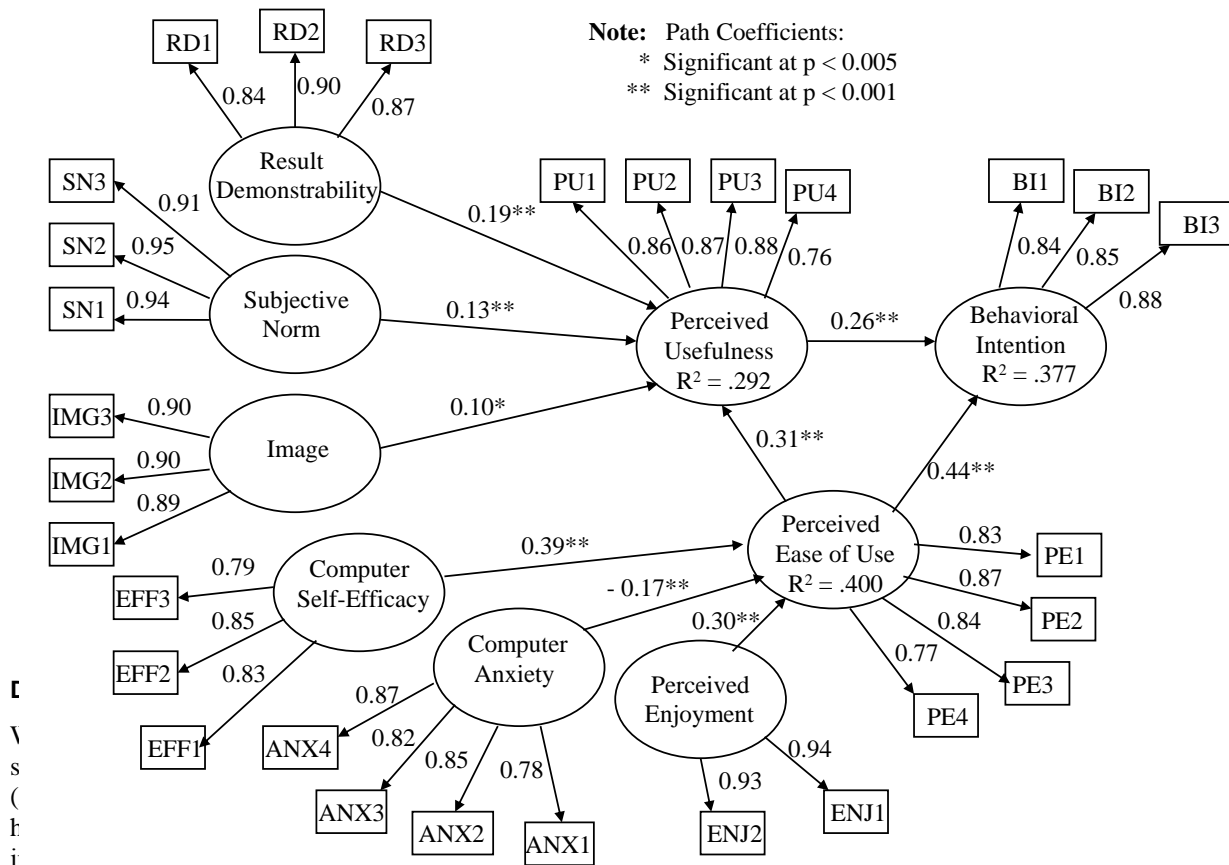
Note: Path Coefficients:
* Significant at p < 0.005
** Significant at p < 0.001

RD1
RD2
RD3
0.84
0.90
0.87
Result Demonstrability
SN3
0.91
SN2
0.95
SN1
0.94
Subjective Norm
0.19**
0.13**
PU1
PU2
PU3
PU4
0.86
0.87
0.88
0.76
Perceived Usefulness $R^2 = .292$
0.26**
BI1
BI2
BI3
0.84
0.85
0.88
Behavioral Intention $R^2 = .377$
IMG3
0.90
IMG2
0.90
IMG1
0.89
Image
0.10*
0.31**
0.44**
Perceived Ease of Use $R^2 = .400$
0.39**
- 0.17**
0.30**
0.83
PE1
0.87
PE2
0.84
PE3
0.77
PE4
Computer Self-Efficacy
EFF3
0.79
EFF2
0.85
EFF1
0.83
Computer Anxiety
ANX4
0.87
ANX3
0.82
ANX2
0.85
ANX1
0.78
Perceived Enjoyment
ENJ2
0.93
ENJ1
0.94
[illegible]